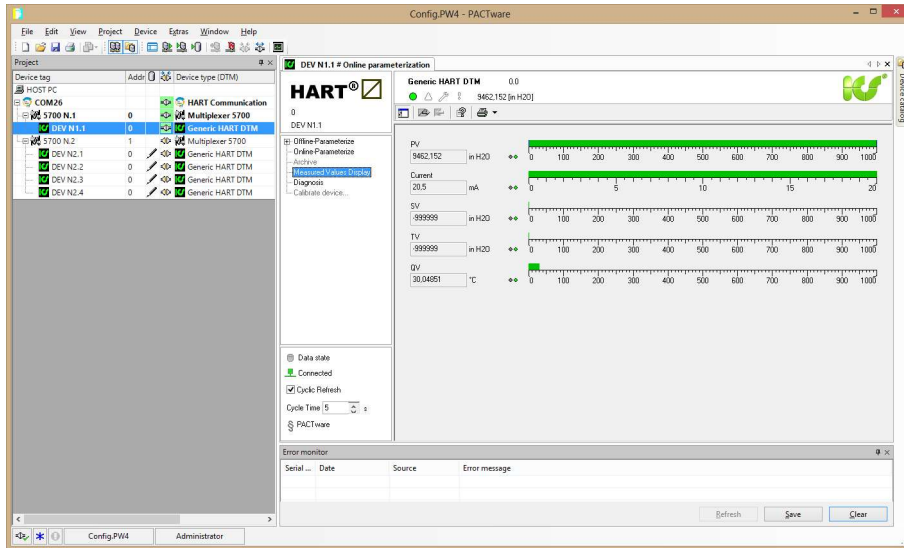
Config.PW4 - PACTware

File Edit View Project Device Extras Window Help

Project

| Device tag | Addr | Device type (DTM) |
|---|---|---|
| HOST PC | | |
| COM26 | | HART Communication |
| 5700 N.1 | 0 | Multiplexer 5700 |
| DEV N1.1 | 0 | Generic HART DTM |
| 5700 N.2 | 1 | Multiplexer 5700 |
| DEV N2.1 | 0 | Generic HART DTM |
| DEV N2.2 | 0 | Generic HART DTM |
| DEV N2.3 | 0 | Generic HART DTM |
| DEV N2.4 | 0 | Generic HART DTM |

DEV N1.1 # Online parameterization

HART®

0

DEV N1.1

Generic HART DTM 0.0

9462,152 [in H2O]

Offline-Parameterize
Online-Parameterize
Archive
Measured Values Display
Diagnosis
Calibrate device...

PV
9462,152 in H2O
0 100 200 300 400 500 600 700 800 900 1000

Current
20,5 mA
0 5 10 15 20

SV
-999999 in H2O
0 100 200 300 400 500 600 700 800 900 1000

TV
-999999 in H2O
0 100 200 300 400 500 600 700 800 900 1000

QV
30,04851 °C
0 100 200 300 400 500 600 700 800 900 1000

Data state
Connected
Cyclic Refresh
Cycle Time 5 s
PACTware

Error monitor

| Serial ... | Date | Source | Error message |
|---|---|---|---|

Refresh Save Clear

Device catalog

Config.PW4 Administrator